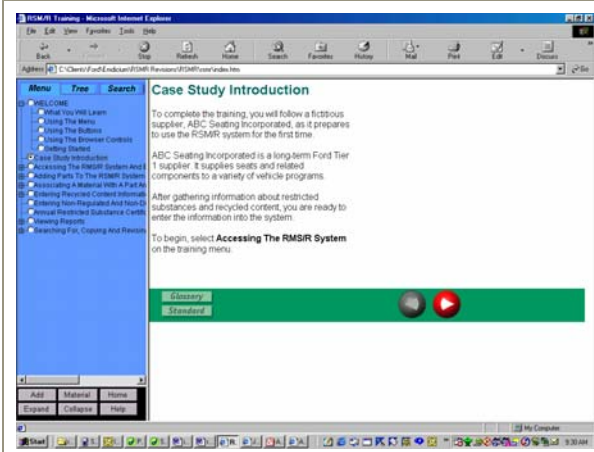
RSMS/R Training - Microsoft Internet Explorer

File Edit View Favorites Tools Help

Back Forward Stop Refresh Home Search Favorites History Mail Print Edit Discuss

Address C:\Clients\Ford\Endicium\RSMR Revisions\RSMR\rsmr\index.htm Go

Menu Tree Search

WELCOME
What You Will Learn
Using The Menu
Using The Buttons
Using The Browser Controls
Getting Started
Case Study Introduction
Accessing The RMS/R System And E
Adding Parts To The RSMR System
Associating A Material With A Part An
Entering Recycled Content Informati
Entering Non-Regulated And Non-D
Annual Restricted Substance Certifi
Viewing Reports
Searching For, Copying And Revisin

Add Material Home
Expand Collapse Help

Case Study Introduction

To complete the training, you will follow a fictitious supplier, ABC Seating Incorporated, as it prepares to use the RSMR system for the first time.

ABC Seating Incorporated is a long-term Ford Tier 1 supplier. It supplies seats and related components to a variety of vehicle programs.

After gathering information about restricted substances and recycled content, you are ready to enter the information into the system.

To begin, select **Accessing The RMS/R System** on the training menu.

Glossary
Standard

My Computer

Start

9:30 AM